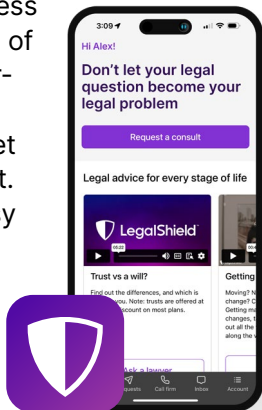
ess
of
r-

et
t.
y

3:09

Hi Alex!

Don't let your legal question become your legal problem

Request a consult

Legal advice for every stage of life

LegalShield

Trust vs a will?

Find out the differences, and which is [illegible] you. Note: trusts are offered at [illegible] account on most plans.

Getting

Moving? N
change? C
Getting m
changes, t
out all the
along the w

Ask a lawyer

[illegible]quests Call firm Inbox Account